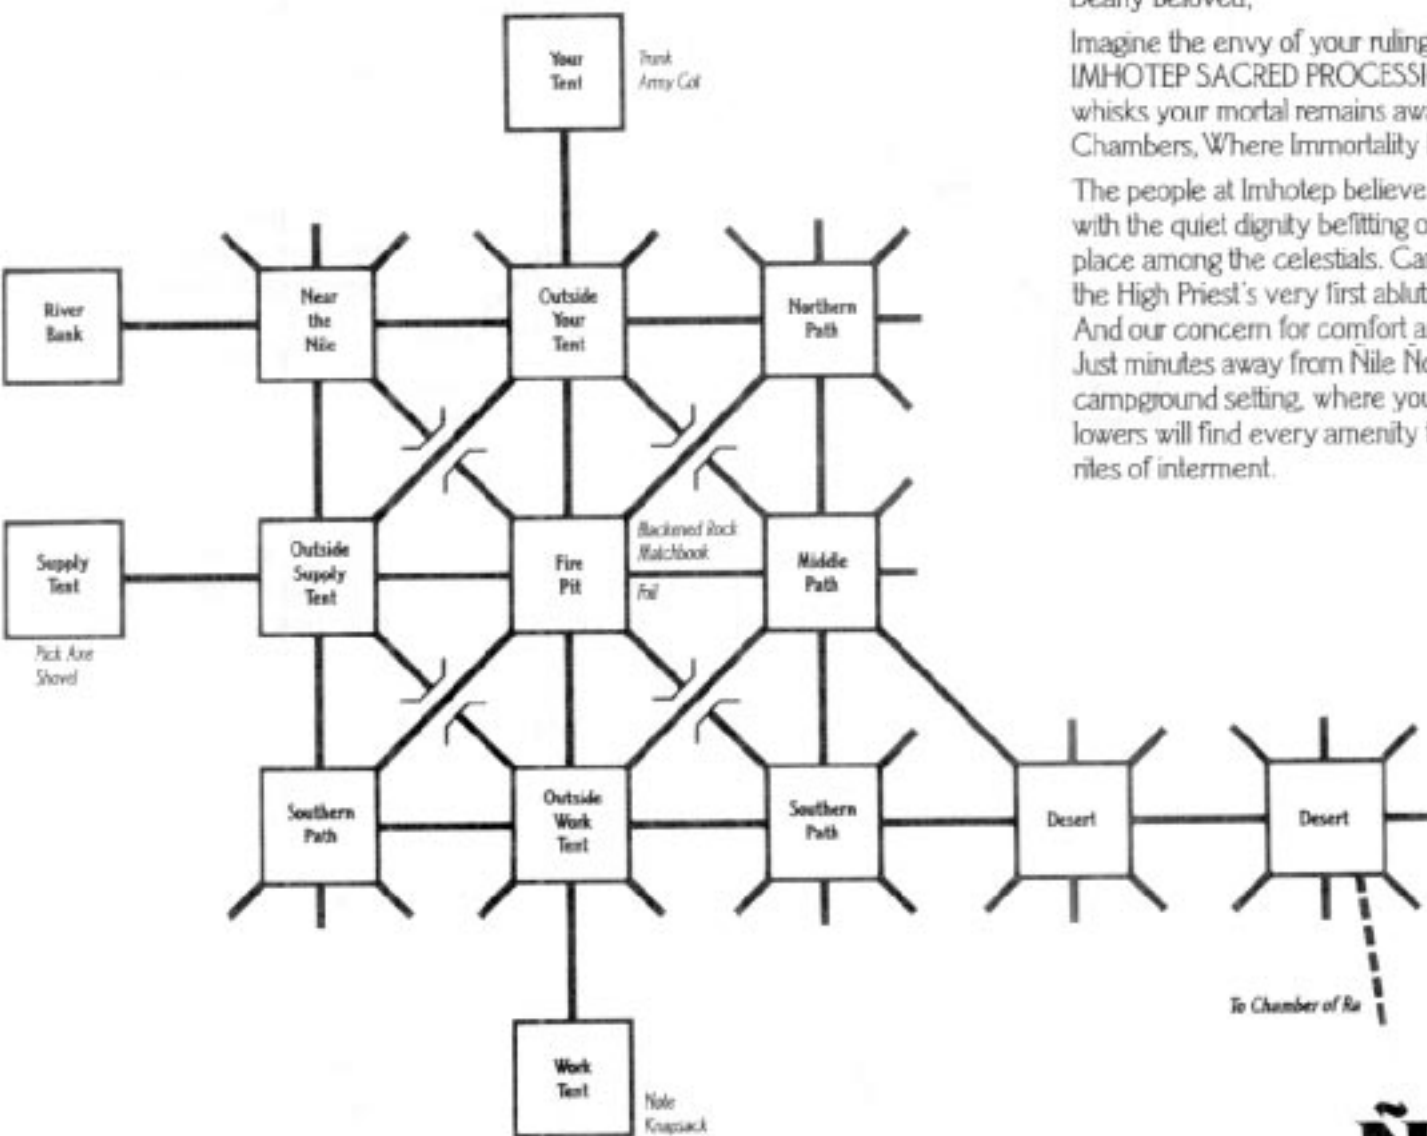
Dearly beloved,

Imagine the envy of your ruling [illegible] IMHOTEP SACRED PROCESSI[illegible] whisks your mortal remains aw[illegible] Chambers, Where Immortality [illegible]

The people at Imhotep believe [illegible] with the quiet dignity befitting o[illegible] place among the celestials. Ca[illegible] the High Priest's very first ablut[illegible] And our concern for comfort a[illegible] Just minutes away from Nile N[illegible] campground setting, where you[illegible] lowers will find every amenity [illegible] rites of interment.

Your Tent

Trunk
Army Cot

River Bank

Near the Nile

Outside Your Tent

Northern Path

Supply Tent

Pick Axe
Shovel

Outside Supply Tent

Fire Pit

Blackened Rock
Matchbook

Foil

Middle Path

Southern Path

Outside Work Tent

Southern Path

Desert

Desert

To Chamber of Ra

Work Tent

Note
Knapsack